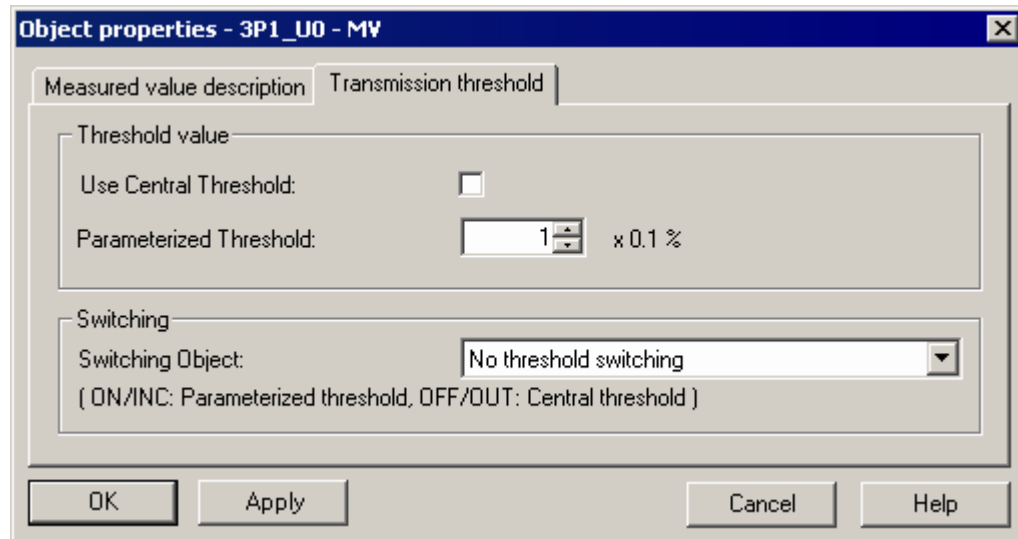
Object properties - 3P1_U0 - MV

Measured value description | Transmission threshold

Threshold value

Use Central Threshold:

Parameterized Threshold: 1 x 0.1 %

Switching

Switching Object: No threshold switching

( ON/INC: Parameterized threshold, OFF/OUT: Central threshold )

OK | Apply | Cancel | Help